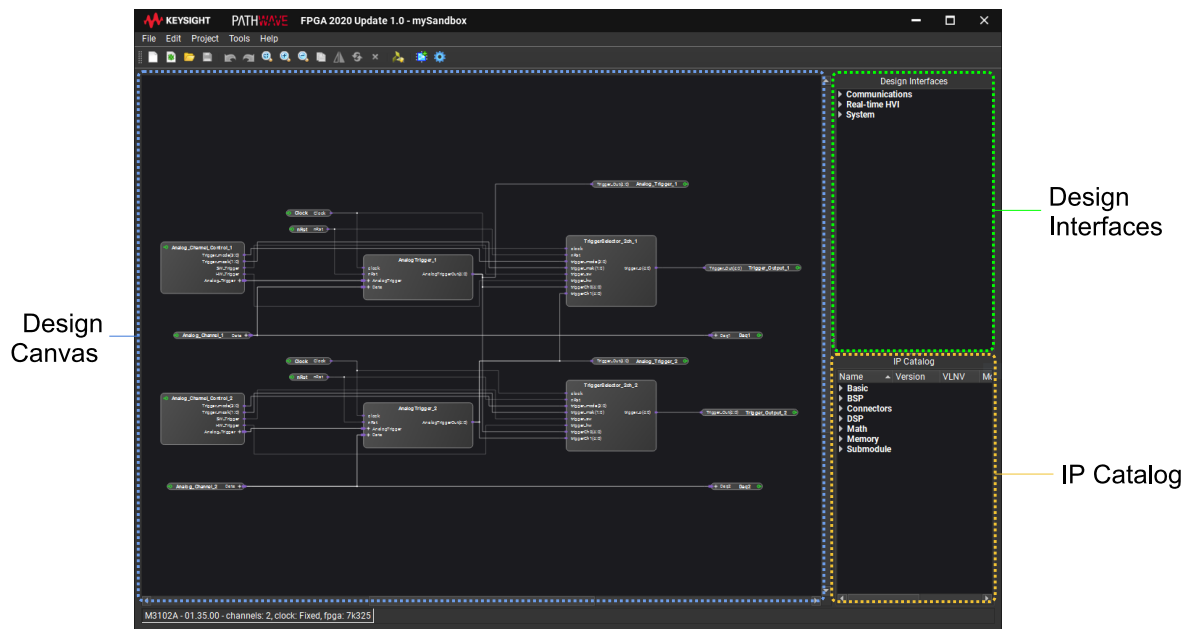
KEYSIGHT PATHWAVE FPGA 2020 Update 1.0 - mySandbox

File Edit Project Tools Help

Design Interfaces
Communications
Real-time HVI
System

Design Interfaces

Clock
nRst
Analog_Channel_Control_1
AnalogTrigger_1
TriggerSelector_2ch_1
Analog_Trigger_1
Trigger_Output_1
Analog_Channel_1
Daq1

Clock
nRst
Analog_Channel_Control_2
AnalogTrigger_2
TriggerSelector_2ch_2
Analog_Trigger_2
Trigger_Output_2
Analog_Channel_2
Daq2

Design Canvas

IP Catalog
Name Version VLNV Mo
Basic
BSP
Connectors
DSP
Math
Memory
Submodule

IP Catalog

M3102A - 01.35.00 - channels: 2, clock: Fixed, fpga: 7k325